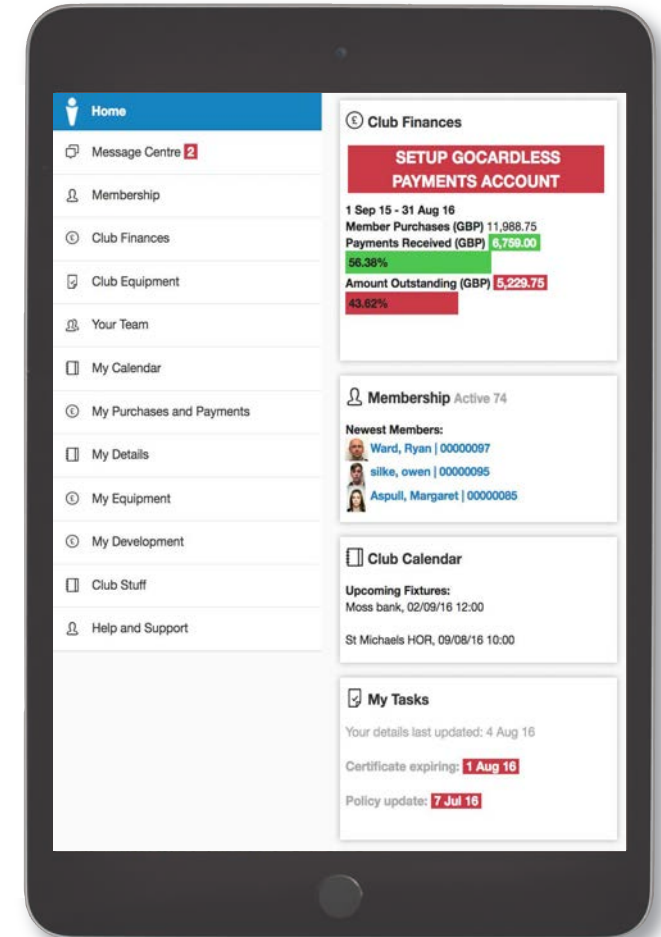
Home
Message Centre 2
Membership
Club Finances
Club Equipment
Your Team
My Calendar
My Purchases and Payments
My Details
My Equipment
My Development
Club Stuff
Help and Support

Club Finances
SETUP GOCARDLESS PAYMENTS ACCOUNT
1 Sep 15 - 31 Aug 16
Member Purchases (GBP) 11,988.75
Payments Received (GBP) 6,759.00
56.38%
Amount Outstanding (GBP) 5,229.75
43.62%

Membership Active 74
Newest Members:
Ward, Ryan | 00000097
silke, owen | 00000095
Aspull, Margaret | 00000085

Club Calendar
Upcoming Fixtures:
Moss bank, 02/09/16 12:00
St Michaels HOR, 09/08/16 10:00

My Tasks
Your details last updated: 4 Aug 16
Certificate expiring: 1 Aug 16
Policy update: 7 Jul 16